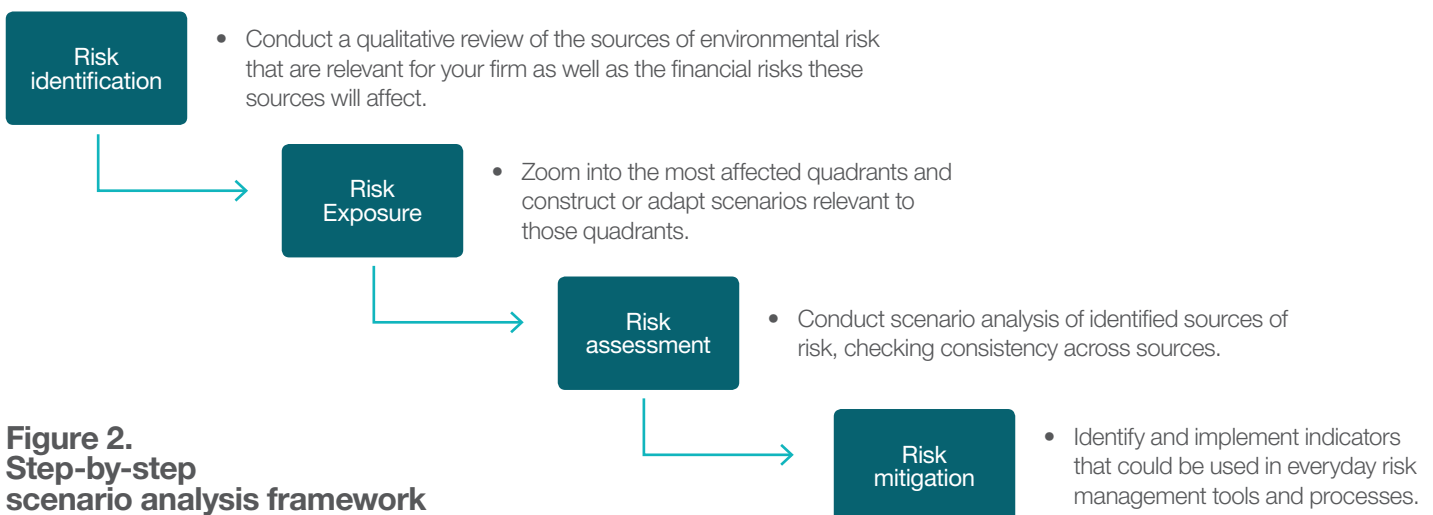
Risk identification

• Conduct a qualitative review of the sources of environmental risk that are relevant for your firm as well as the financial risks these sources will affect.

Risk Exposure

• Zoom into the most affected quadrants and construct or adapt scenarios relevant to those quadrants.

Risk assessment

• Conduct scenario analysis of identified sources of risk, checking consistency across sources.

Figure 2. Step-by-step scenario analysis framework

Risk mitigation

• Identify and implement indicators that could be used in everyday risk management tools and processes.